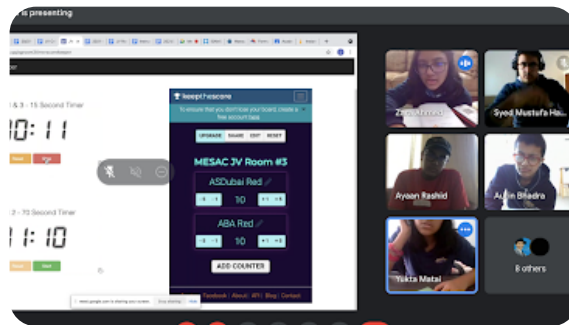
is presenting

& 3 - 15 Second Timer

0:11

Reset Stop

2 - 70 Second Timer

1:10

Reset Start

keepthescore

To ensure that you don't lose your board, create a free account here

UPGRADE SHARE EDIT RESET

MESAC JV Room #3

ASDubai Red

-5 -1 10 +1 +5

ABA Red

-5 -1 10 +1 +5

ADD COUNTER

Facebook | About | API | Blog | Contact

Stop sharing Hide

Zara Ahmed

Syed Mustafa Ha...

Ayaan Rashid

Arjun Bhadra

Yukta Matai

8 others